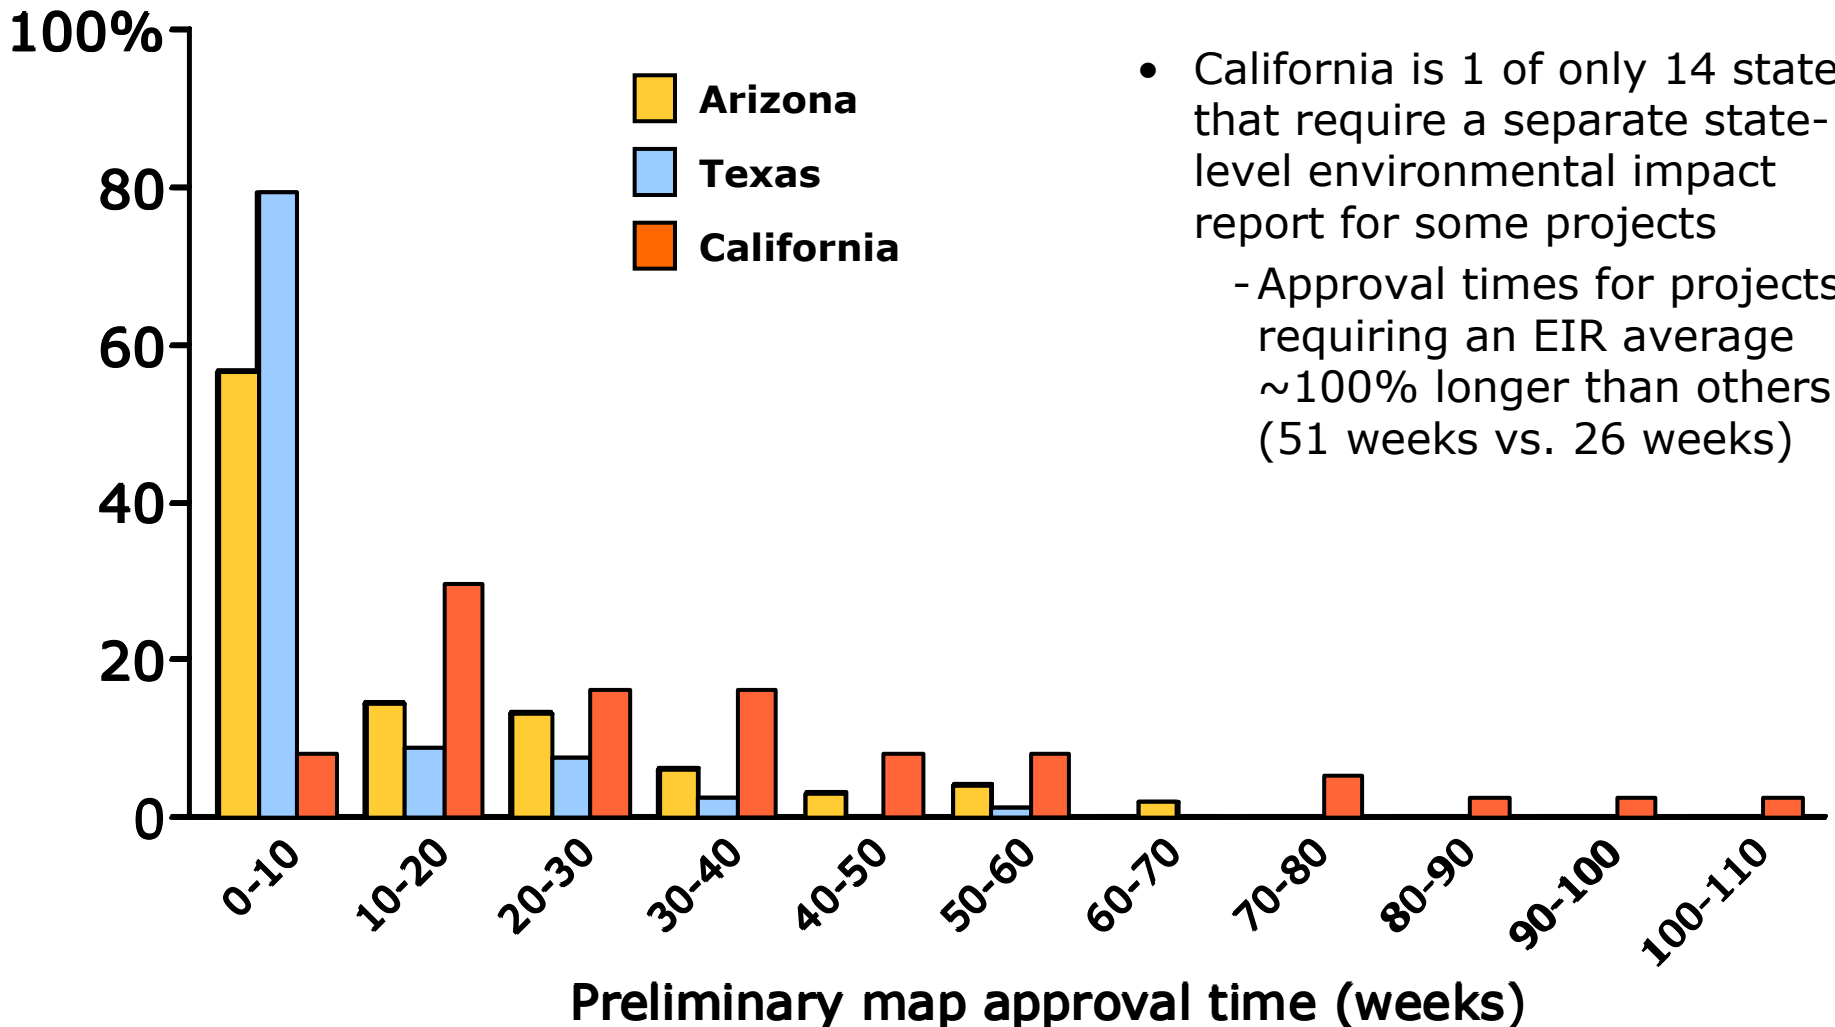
100%
80
60
40
20
0

Arizona
Texas
California

• California is 1 of only 14 state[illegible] that require a separate state-level environmental impact report for some projects
- Approval times for project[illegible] requiring an EIR average ~100% longer than others (51 weeks vs. 26 weeks)

0-10
10-20
20-30
30-40
40-50
50-60
60-70
70-80
80-90
90-100
100-110

Preliminary map approval time (weeks)